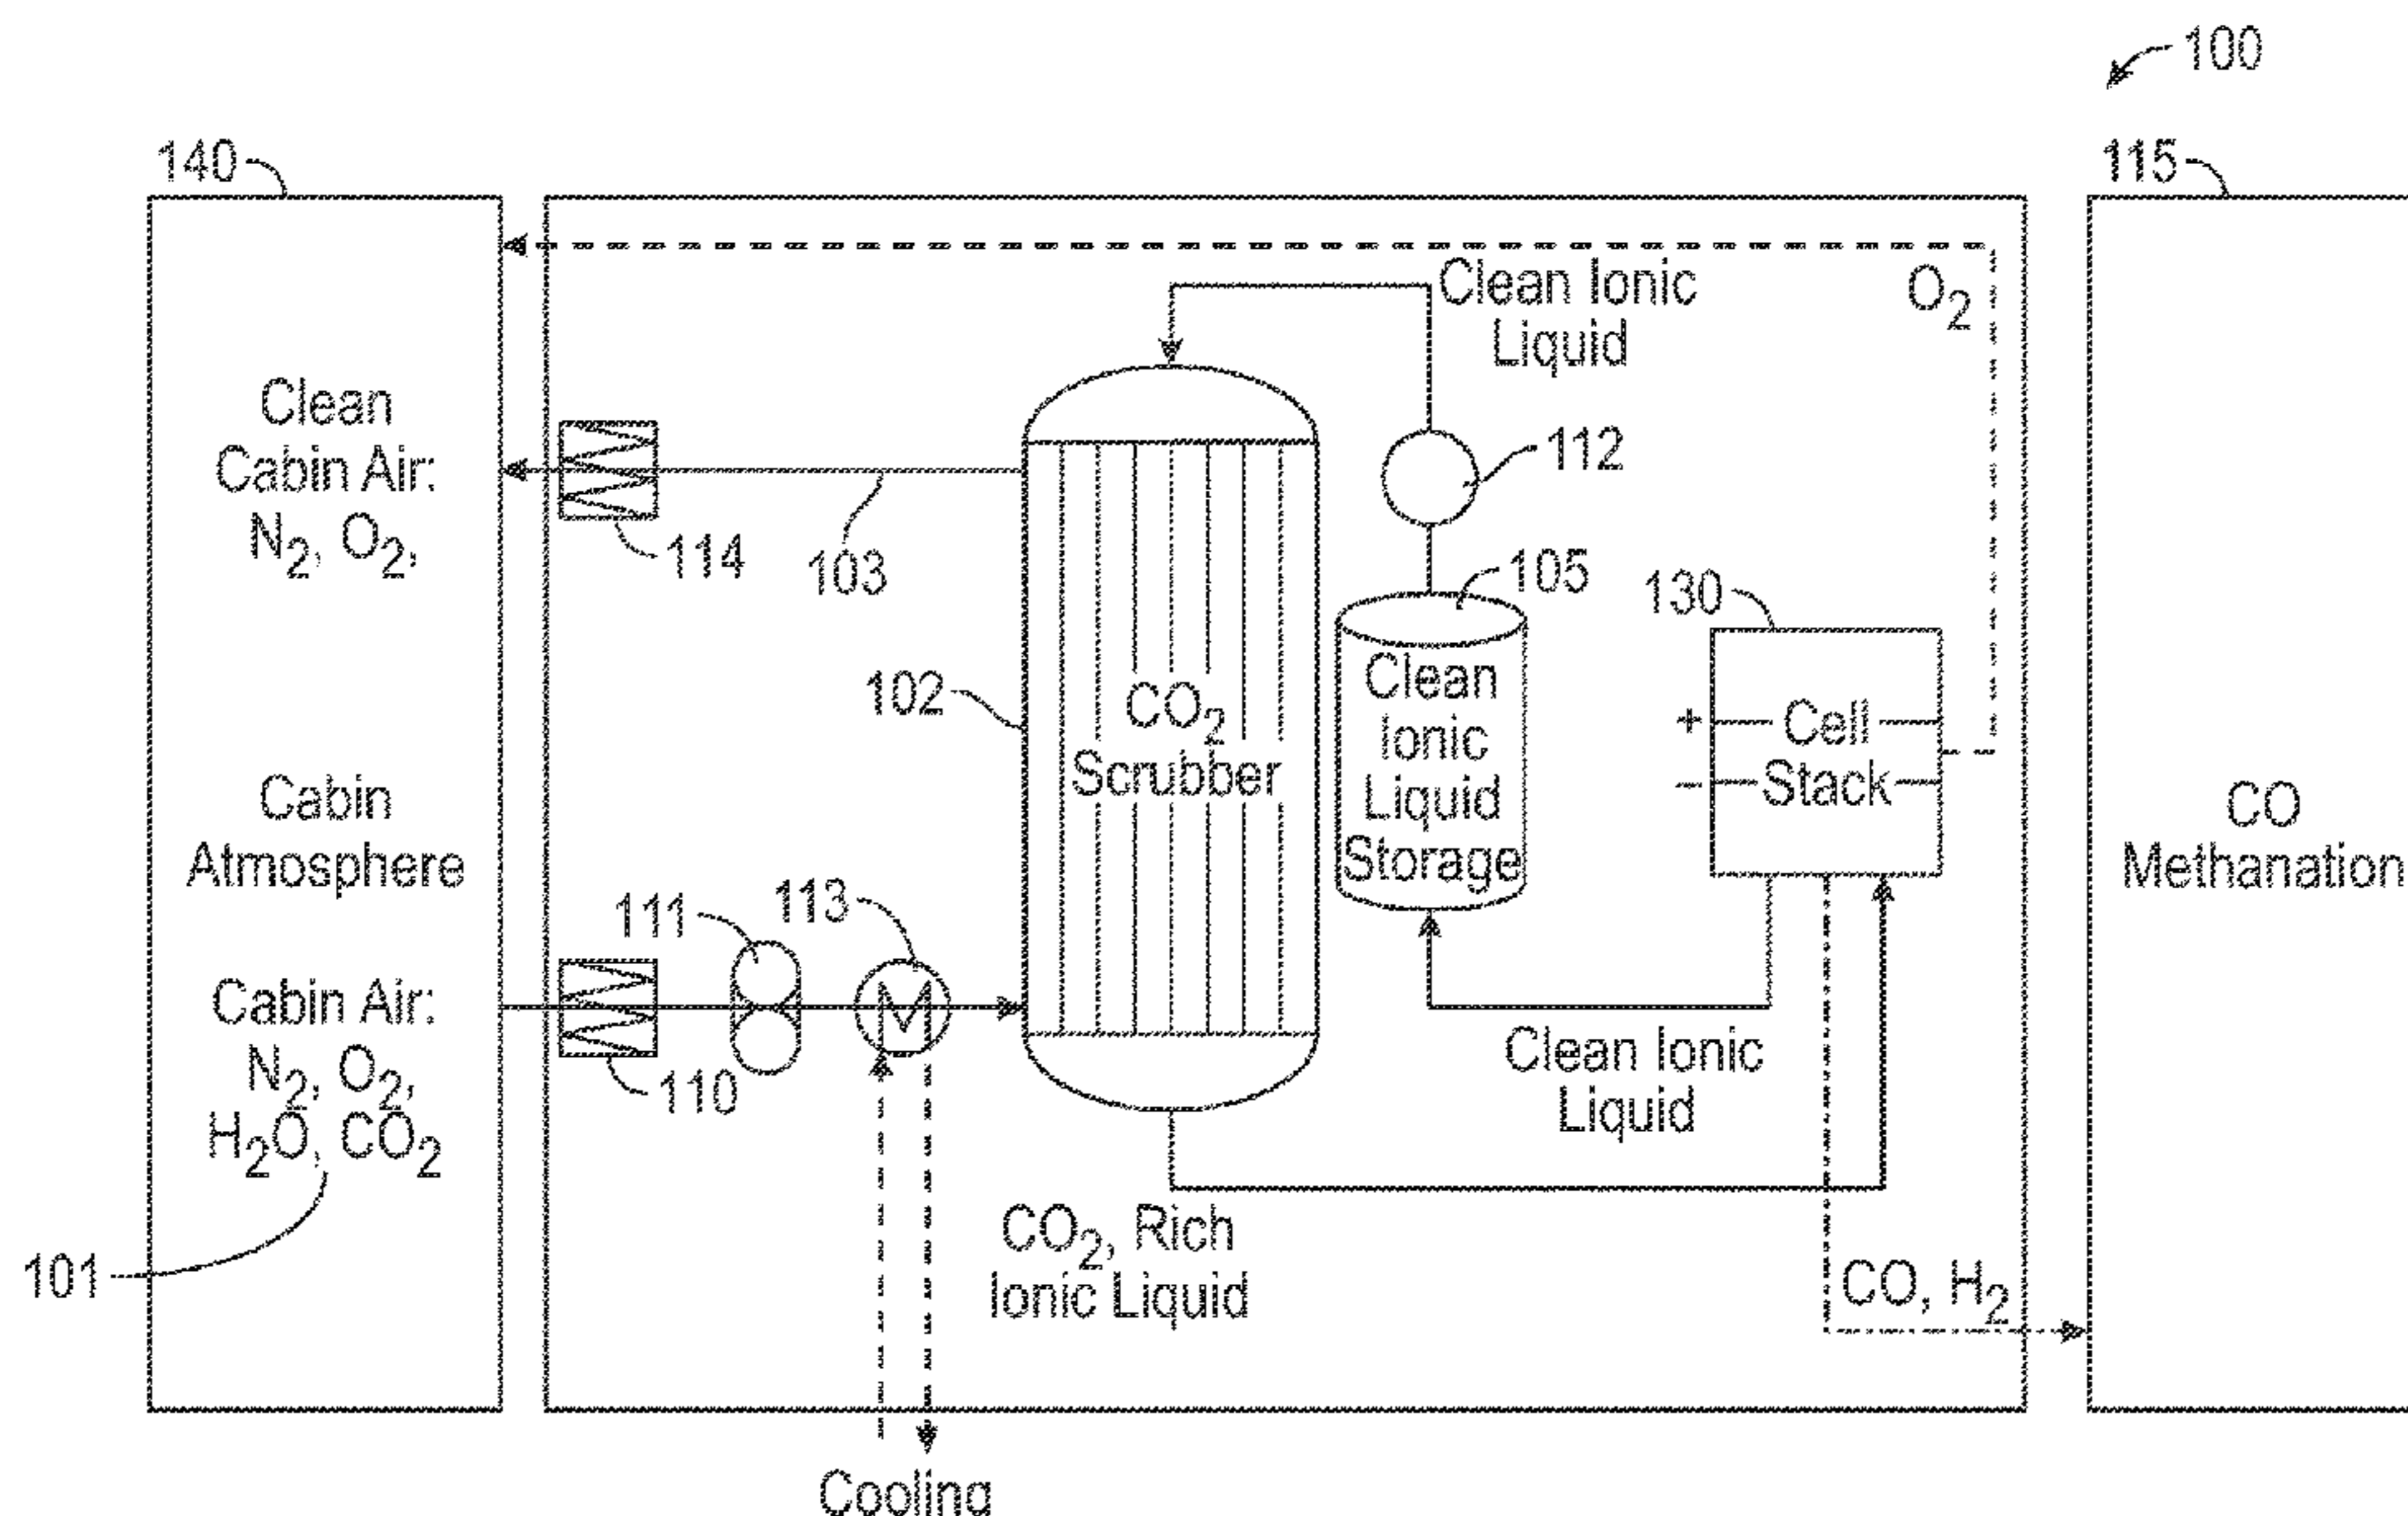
100

140

115

Clean Ionic Liquid

$O_2$

Clean Cabin Air: $N_2$, $O_2$,

112

114

103

105

130

102

$CO_2$ Scrubber

Clean Ionic Liquid Storage

+ Cell
− Stack

Cabin Atmosphere

CO Methanation

111

113

Cabin Air: $N_2$, $O_2$, $H_2O$, $CO_2$

110

Clean Ionic Liquid

$CO_2$, Rich Ionic Liquid

101

CO, $H_2$

Cooling